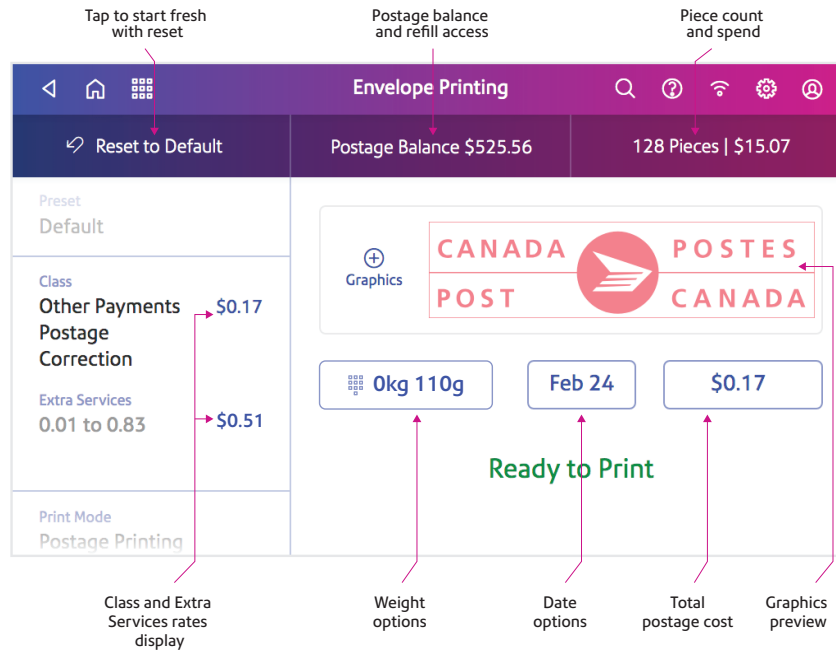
Tap to start fresh with reset

Postage balance and refill access

Piece count and spend

Envelope Printing

Reset to Default

Postage Balance $525.56

128 Pieces | $15.07

Preset
Default

Class
Other Payments Postage Correction
$0.17

Extra Services
0.01 to 0.83
$0.51

Print Mode
Postage Printing

Graphics

CANADA POSTES
POST CANADA

0kg 110g

Feb 24

$0.17

Ready to Print

Class and Extra Services rates display

Weight options

Date options

Total postage cost

Graphics preview